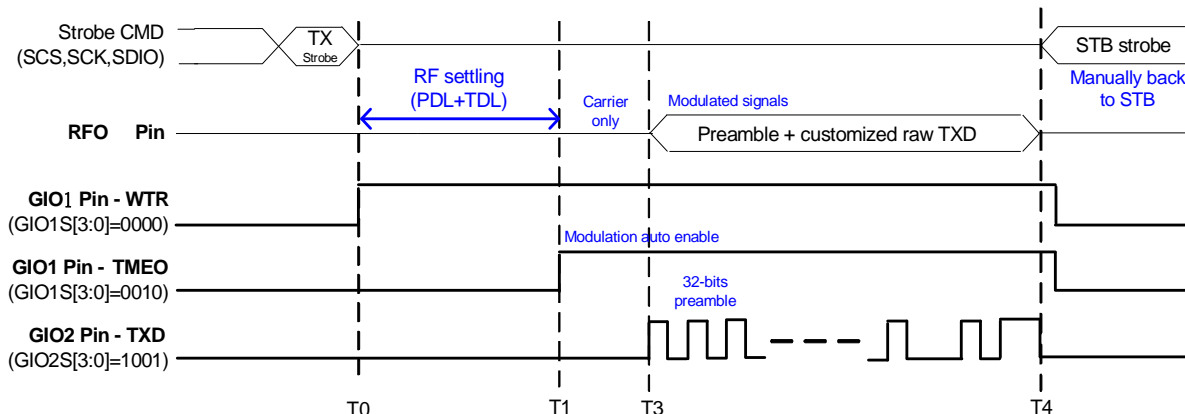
Strobe CMD
(SCS,SCK,SDIO)

TX
Strobe

STB strobe

RF settling
(PDL+TDL)

Carrier
only

Modulated signals

Manually back
to STB

RFO Pin

Preamble + customized raw TXD

GIO1 Pin - WTR
(GIO1S[3:0]=0000)

Modulation auto enable

GIO1 Pin - TMEO
(GIO1S[3:0]=0010)

32-bits
preamble

GIO2 Pin - TXD
(GIO2S[3:0]=1001)

T0

T1

T3

T4